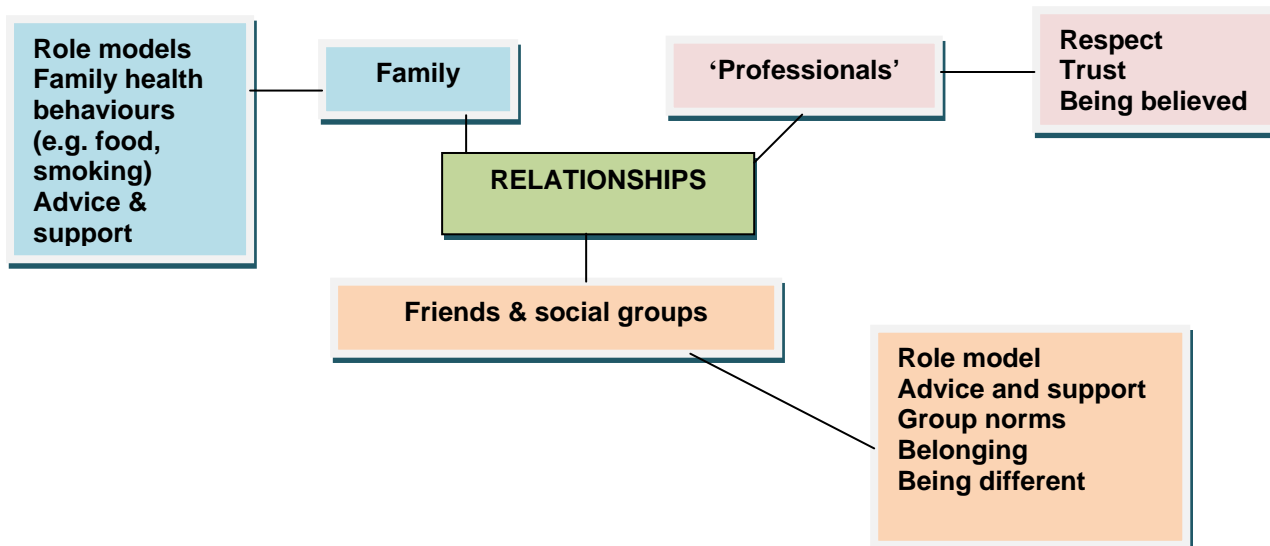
Role models
Family health behaviours (e.g. food, smoking)
Advice & support

Family

'Professionals'

Respect
Trust
Being believed

RELATIONSHIPS

Friends & social groups

Role model
Advice and support
Group norms
Belonging
Being different